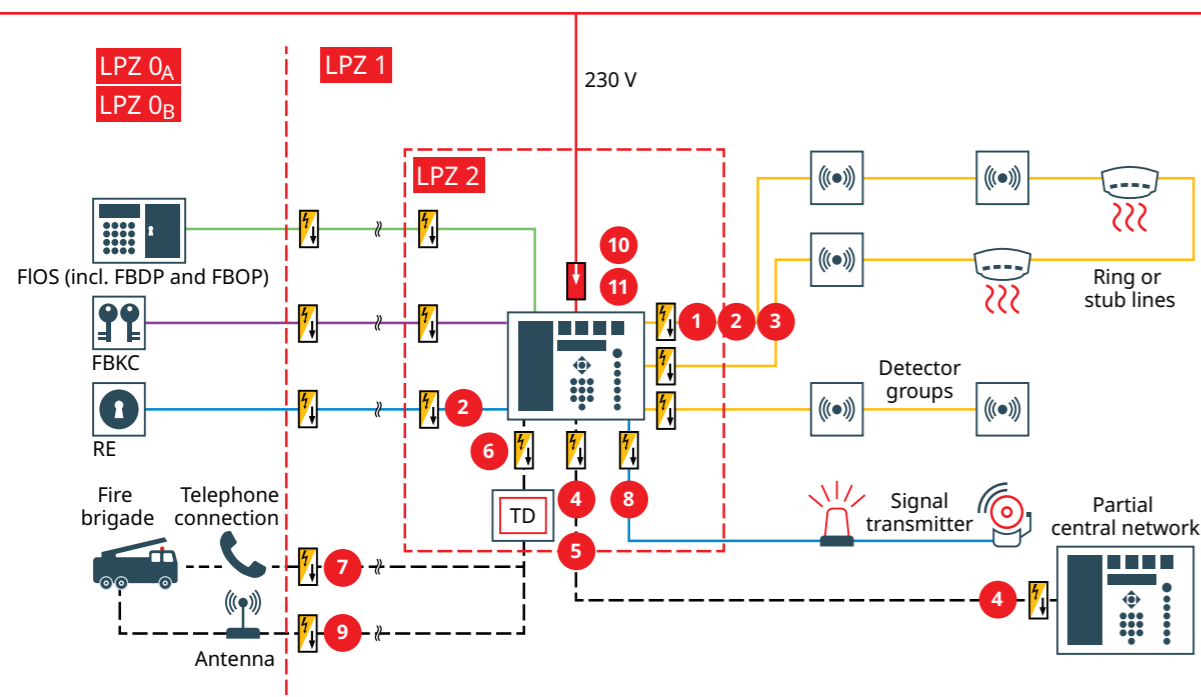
LPZ $0_A$
LPZ $0_B$
LPZ 1
230 V
LPZ 2
10
11
FIOS (incl. FBDP and FBOP)
1 2 3
Ring or stub lines
FBKC
RE
2
Detector groups
6
4
8
TD
5
Fire brigade
Telephone connection
7
Signal transmitter
Partial central network
4
9
Antenna